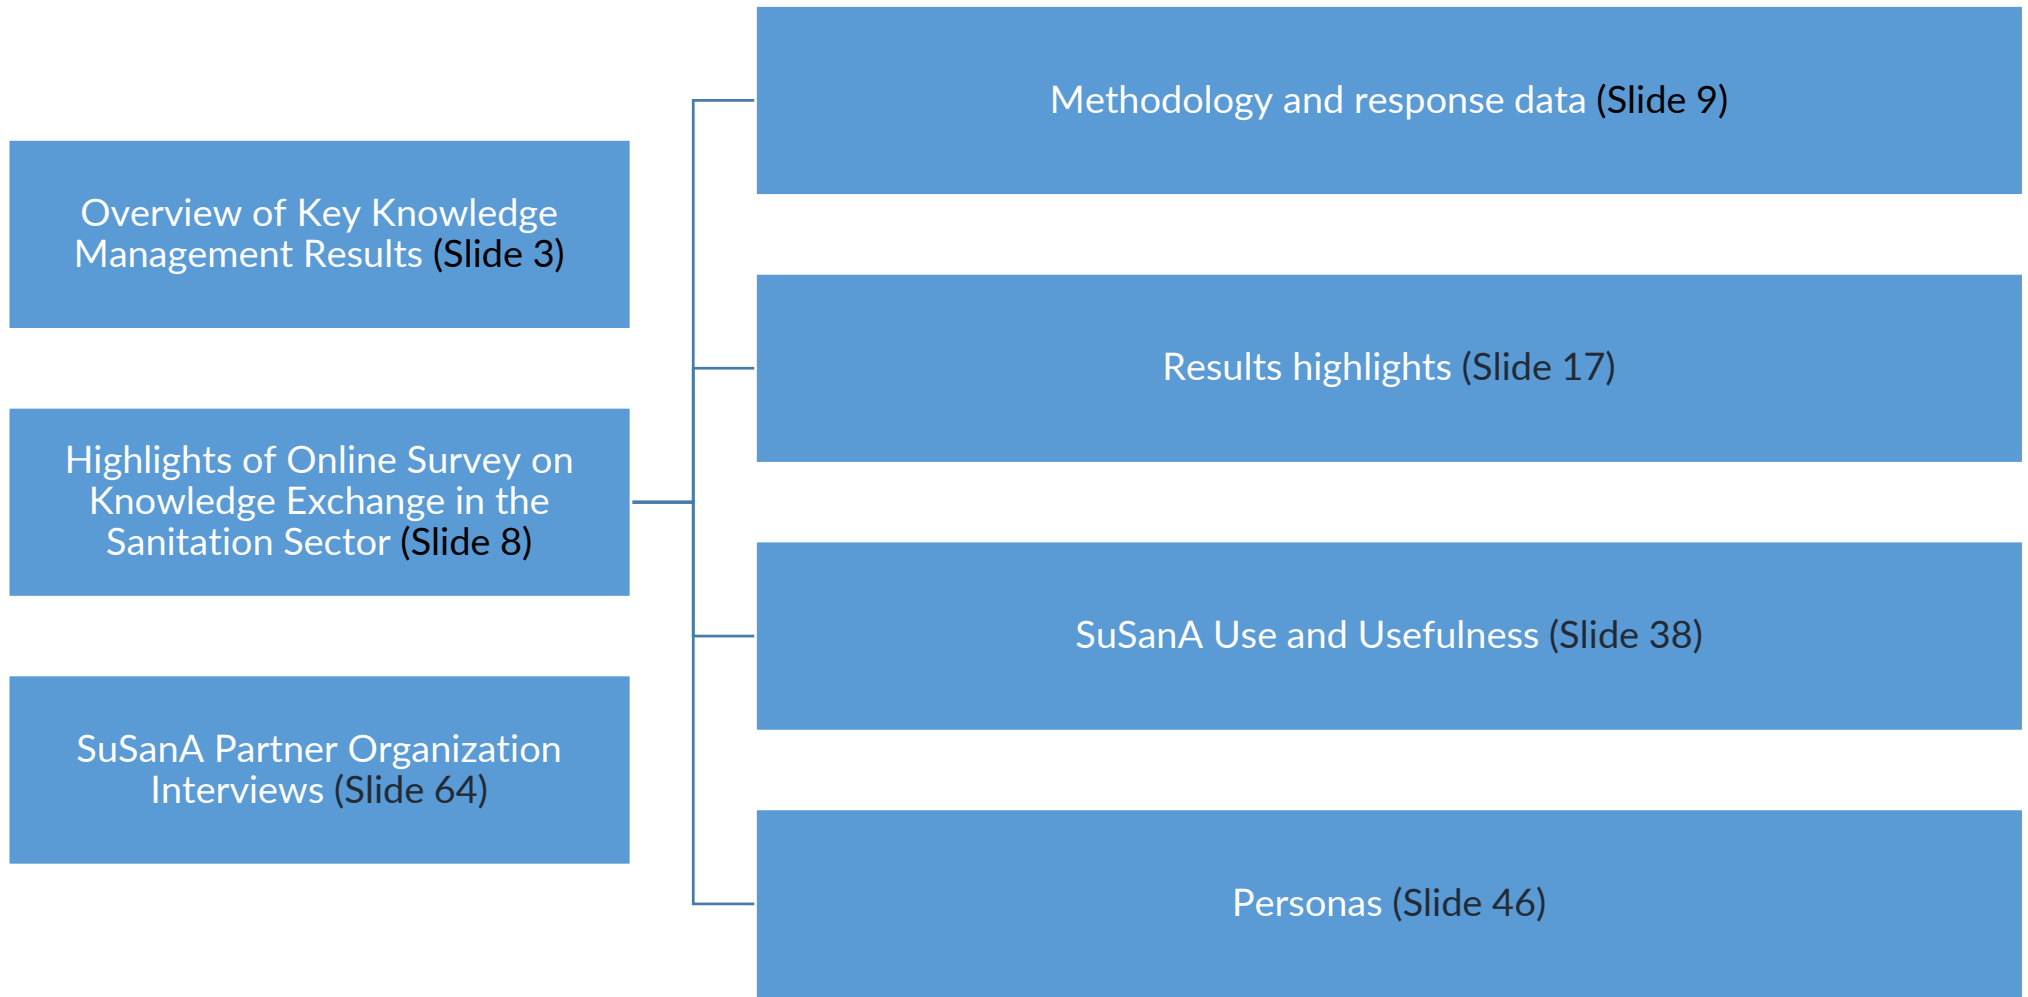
Overview of Key Knowledge Management Results (Slide 3)

Highlights of Online Survey on Knowledge Exchange in the Sanitation Sector (Slide 8)

SuSanA Partner Organization Interviews (Slide 64)

Methodology and response data (Slide 9)

Results highlights (Slide 17)

SuSanA Use and Usefulness (Slide 38)

Personas (Slide 46)